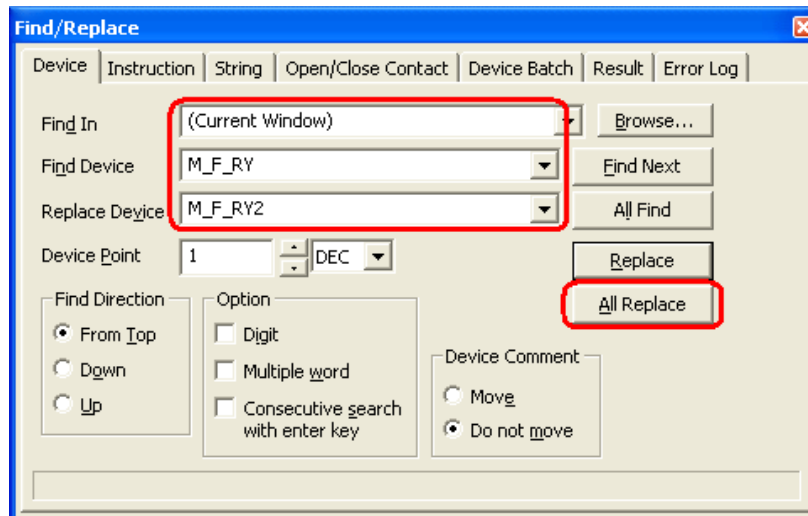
Find/Replace

Device | Instruction | String | Open/Close Contact | Device Batch | Result | Error Log

Find In (Current Window) Browse...

Find Device M_F_RY Find Next

Replace Device M_F_RY2 All Find

Device Point 1 DEC

Replace

All Replace

Find Direction
From Top
Down
Up

Option
Digit
Multiple word
Consecutive search with enter key

Device Comment
Move
Do not move